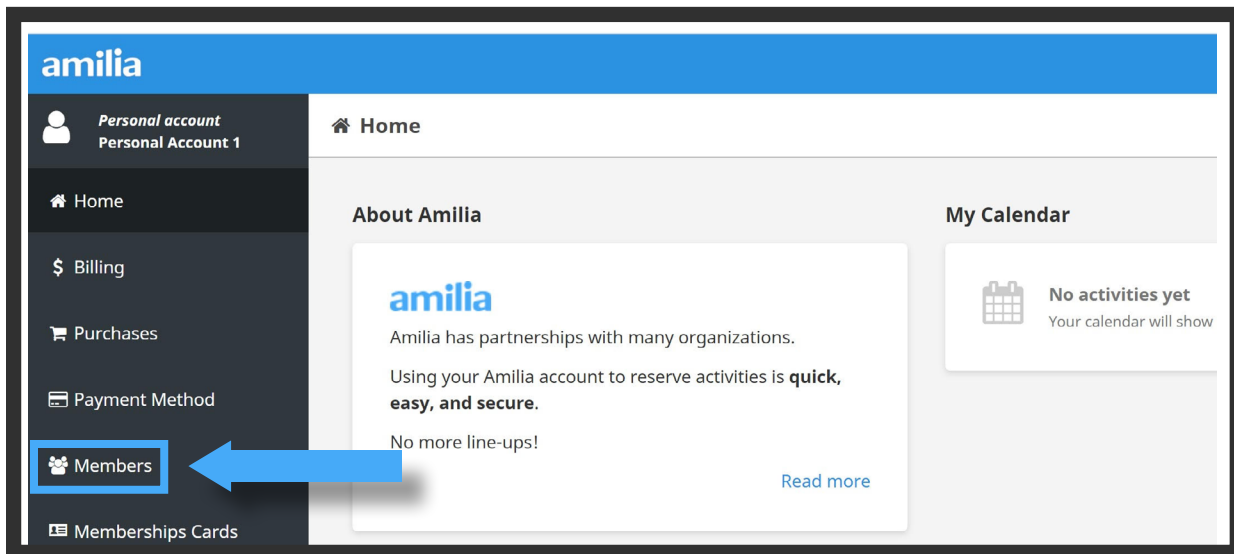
amilia

Personal account
Personal Account 1

Home

Home

$ Billing

Purchases

Payment Method

Members

Memberships Cards

About Amilia

amilia

Amilia has partnerships with many organizations.

Using your Amilia account to reserve activities is **quick, easy, and secure**.

No more line-ups!

Read more

My Calendar

No activities yet

Your calendar will show